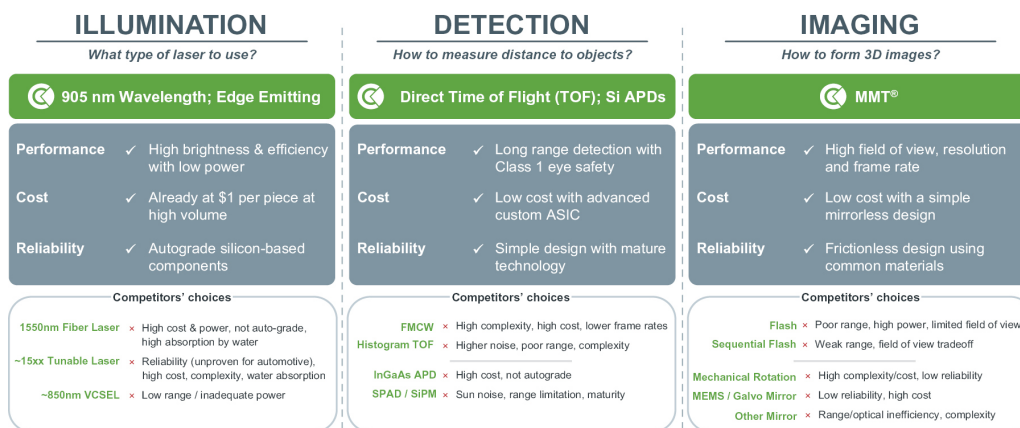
ILLUMINATION

What type of laser to use?

905 nm Wavelength; Edge Emitting

Performance ✓ High brightness & efficiency with low power

Cost ✓ Already at \$1 per piece at high volume

Reliability ✓ Autograde silicon-based components

Competitors' choices

1550nm Fiber Laser × High cost & power, not auto-grade, high absorption by water

~15xx Tunable Laser × Reliability (unproven for automotive), high cost, complexity, water absorption

~850nm VCSEL × Low range / inadequate power

DETECTION

How to measure distance to objects?

Direct Time of Flight (TOF); Si APDs

Performance ✓ Long range detection with Class 1 eye safety

Cost ✓ Low cost with advanced custom ASIC

Reliability ✓ Simple design with mature technology

Competitors' choices

FMCW × High complexity, high cost, lower frame rates

Histogram TOF × Higher noise, poor range, complexity

InGaAs APD × High cost, not autograde

SPAD / SiPM × Sun noise, range limitation, maturity

IMAGING

How to form 3D images?

MMT®

Performance ✓ High field of view, resolution and frame rate

Cost ✓ Low cost with a simple mirrorless design

Reliability ✓ Frictionless design using common materials

Competitors' choices

Flash × Poor range, high power, limited field of view

Sequential Flash × Weak range, field of view tradeoff

Mechanical Rotation × High complexity/cost, low reliability

MEMS / Galvo Mirror × Low reliability, high cost

Other Mirror × Range/optical inefficiency, complexity